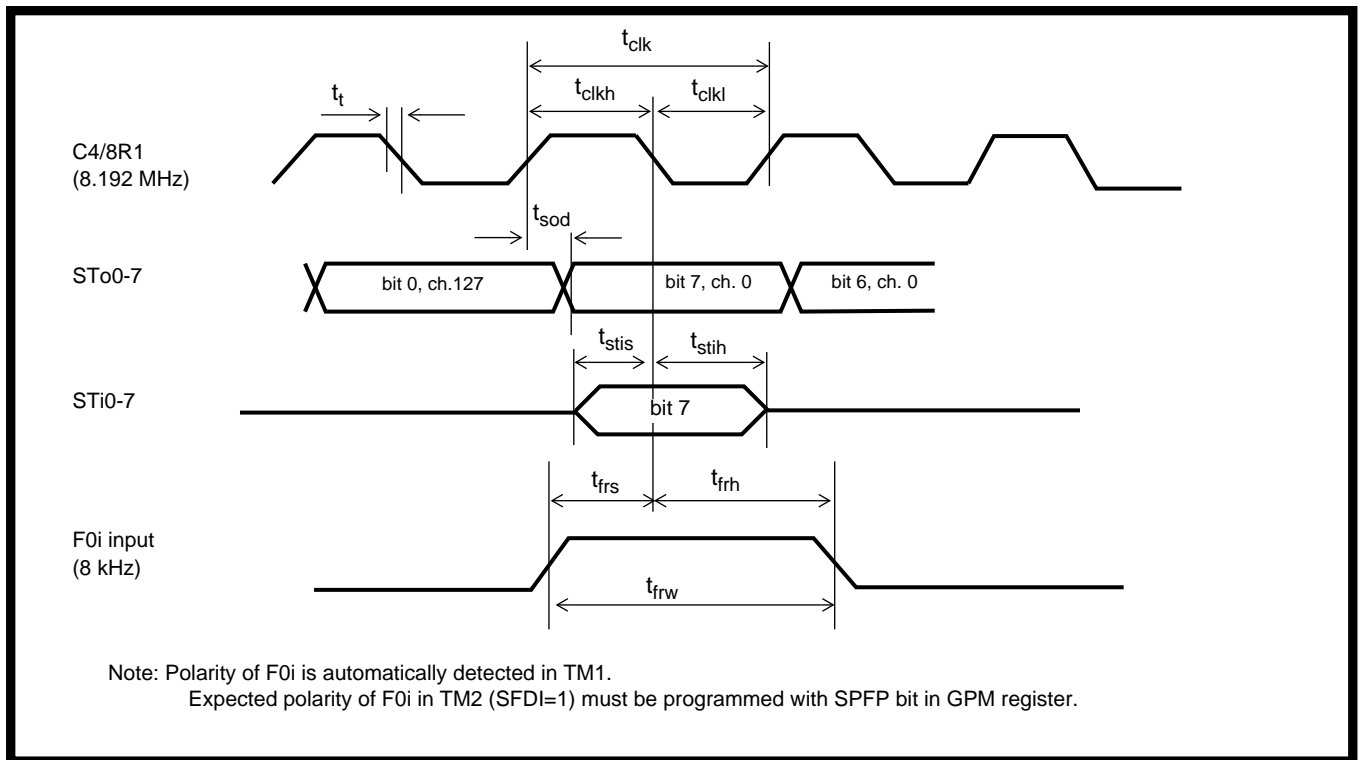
$t_{clk}$

$t_t$

$t_{clkh}$

$t_{clkl}$

C4/8R1
(8.192 MHz)

$t_{sod}$

STo0-7

bit 0, ch.127

bit 7, ch. 0

bit 6, ch. 0

$t_{stis}$

$t_{stih}$

STi0-7

bit 7

$t_{frs}$

$t_{frh}$

F0i input
(8 kHz)

$t_{frw}$

Note: Polarity of F0i is automatically detected in TM1.
Expected polarity of F0i in TM2 (SFDI=1) must be programmed with SPFP bit in GPM register.